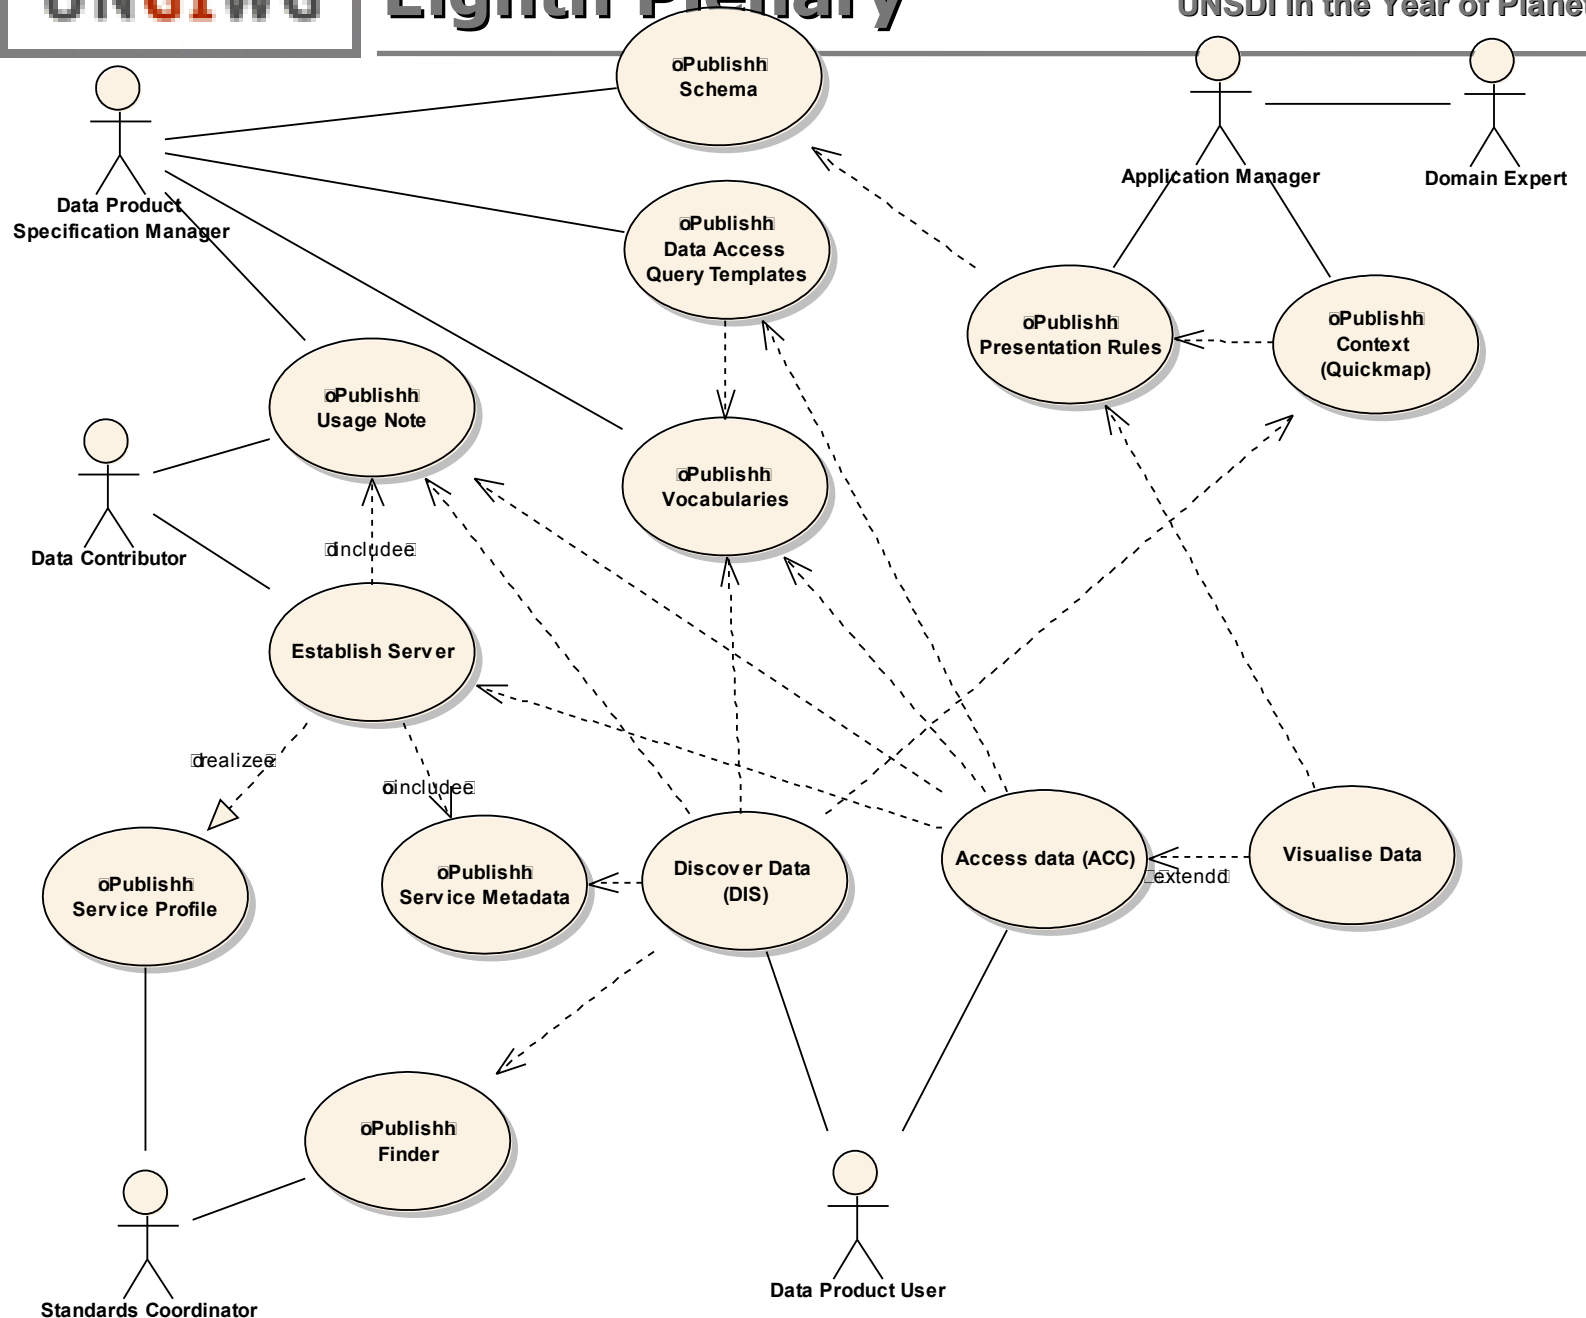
UNGIWG

Eighth Plenary

UNSDI in the Year of Plane

oPublishh Schema

Application Manager

Domain Expert

Data Product Specification Manager

oPublishh Data Access Query Templates

oPublishh Presentation Rules

oPublishh Context (Quickmap)

oPublishh Usage Note

oPublishh Vocabularies

Data Contributor

includee

Establish Server

realizee

oincludee

oPublishh Service Profile

oPublishh Service Metadata

Discover Data (DIS)

Access data (ACC)

extendd

Visualise Data

oPublishh Finder

Standards Coordinator

Data Product User